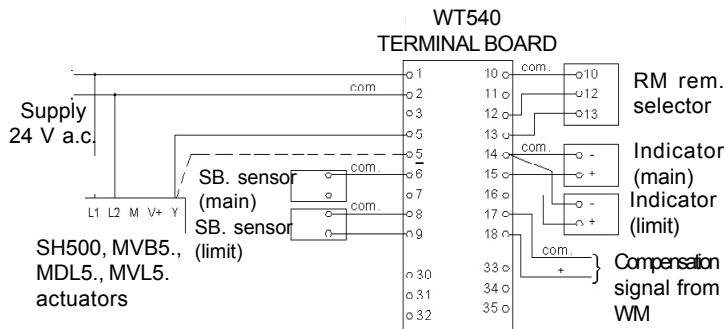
WT540
TERMINAL BOARD

Supply
24 V a.c.

com.

1
2
3
5
5
6
7
8
9

L1 L2 M V+ Y

SB. sensor
(main)

SB. sensor
(limit)

com.
com.

SH500, MVB5., MDL5., MVL5. actuators

30
31
32

10
11
12
13
14
15
16
17
18
33
34
35

com.
10
12
13

RM rem. selector

com.
-
+

Indicator
(main)

-
+

Indicator
(limit)

com.
+

Compensation signal from WM